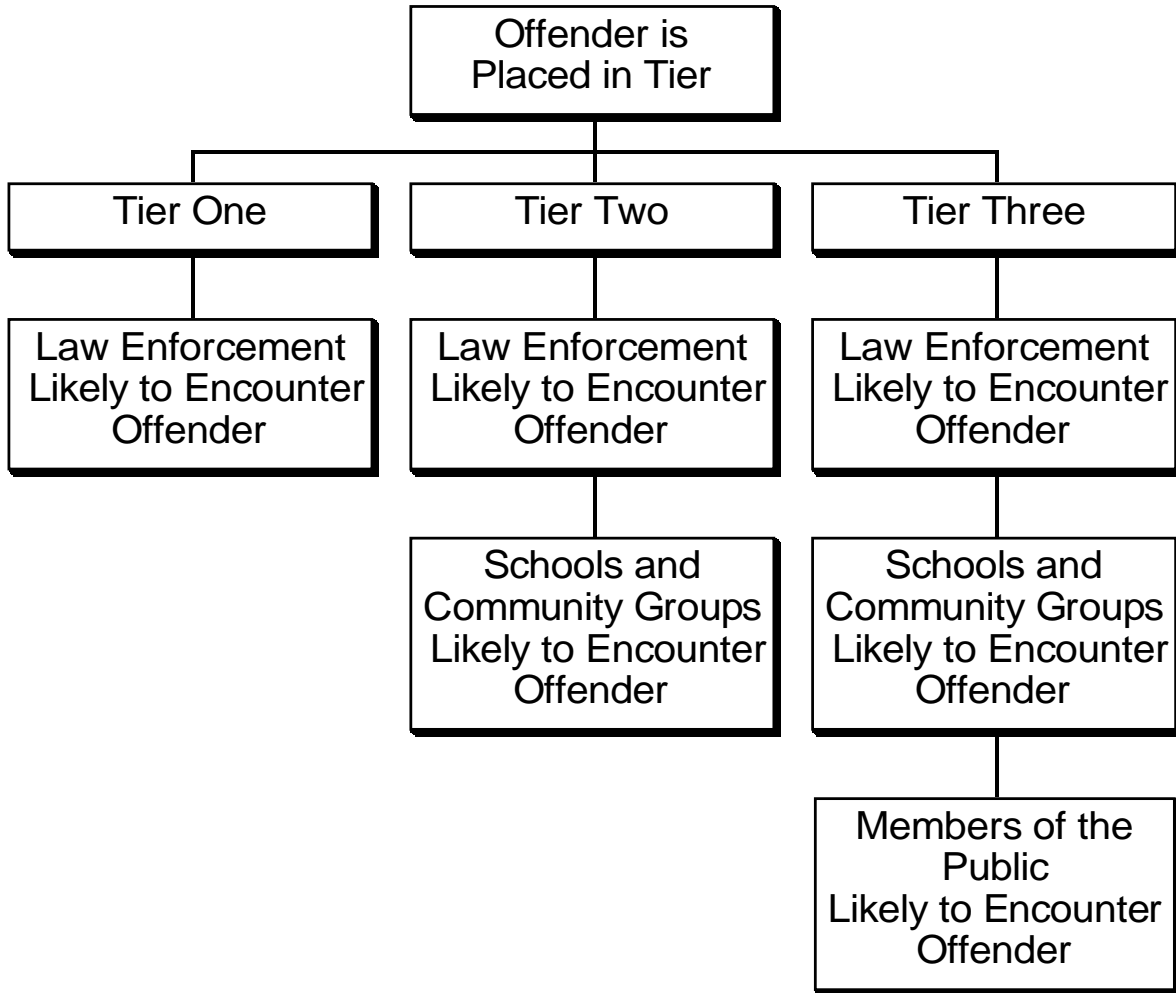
Offender is Placed in Tier

Tier One

Law Enforcement Likely to Encounter Offender

Tier Two

Law Enforcement Likely to Encounter Offender

Schools and Community Groups Likely to Encounter Offender

Tier Three

Law Enforcement Likely to Encounter Offender

Schools and Community Groups Likely to Encounter Offender

Members of the Public Likely to Encounter Offender